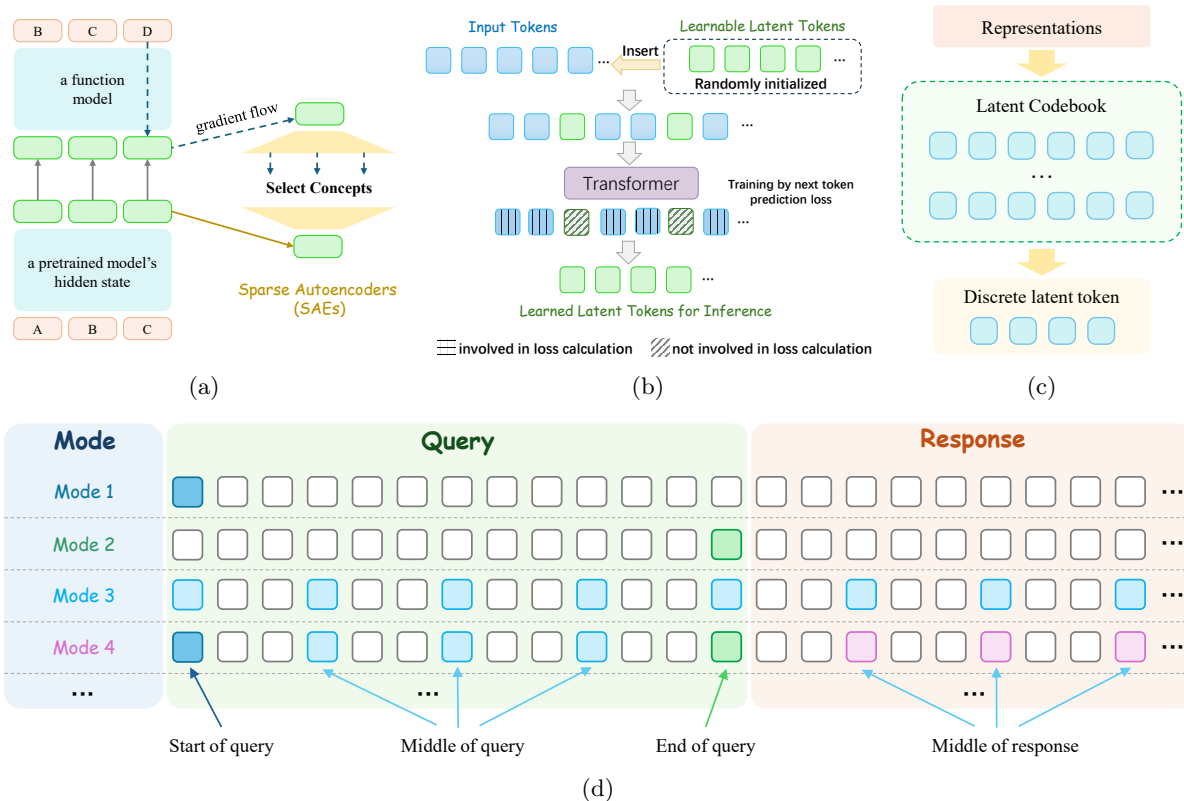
B C D

a function model

gradient flow

Select Concepts

a pretrained model's hidden state

A B C

Sparse Autoencoders (SAEs)

(a)

Input Tokens

Learnable Latent Tokens

Insert

Randomly initialized

Transformer

Training by next token prediction loss

Learned Latent Tokens for Inference

involved in loss calculation

not involved in loss calculation

(b)

Representations

Latent Codebook

Discrete latent token

(c)

Mode

Query

Response

Mode 1

Mode 2

Mode 3

Mode 4

...

Start of query

Middle of query

End of query

Middle of response

(d)